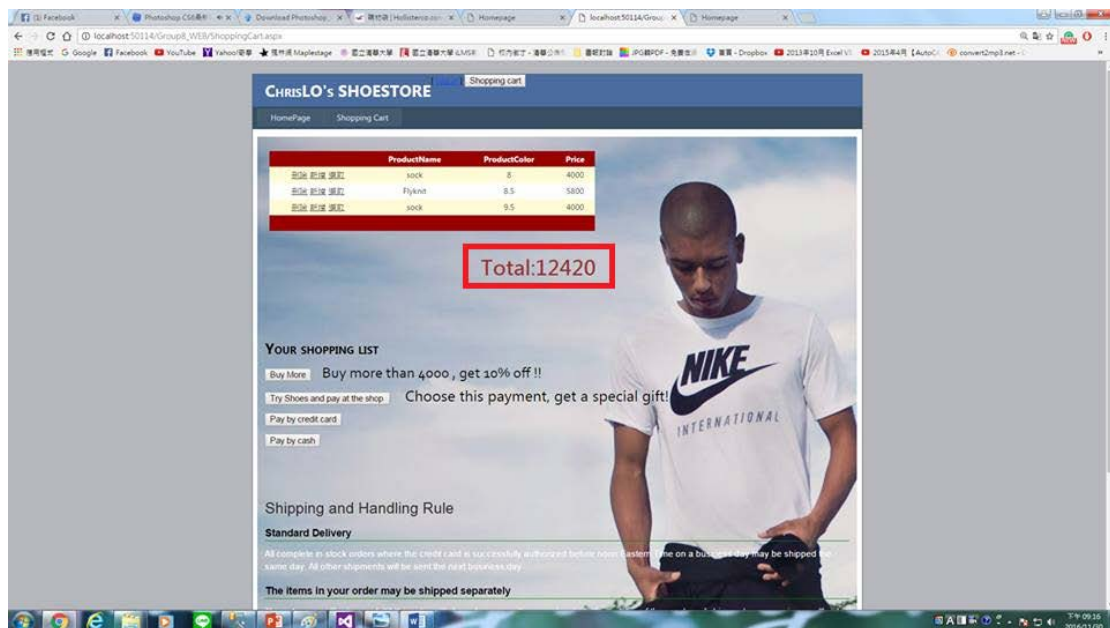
(1) Facebook | Photoshop CS6 | Download Photoshop | Hollisterco.com | Homepage | localhost:50114/Group | Homepage

localhost:50114/Group8_WEB/ShoppingCart.aspx

應用程式 Google Facebook YouTube Yahoo!奇摩 Maplestage Dropbox convert2mp3.net

ChrisLO's SHOESTORE

Shopping cart

HomePage Shopping Cart

| | ProductName | ProductColor | Price |
|---|---|---|---|
| 刪除 新增 選取 | sock | 8 | 4000 |
| 刪除 新增 選取 | Flyknit | 8.5 | 5800 |
| 刪除 新增 選取 | sock | 9.5 | 4000 |

Total:12420

Your shopping list

Buy More Buy more than 4000 , get 10% off !!

Try Shoes and pay at the shop Choose this payment, get a special gift!

Pay by credit card

Pay by cash

NIKE INTERNATIONAL

Shipping and Handling Rule

Standard Delivery

All complete in-stock orders where the credit card is successfully authorized before noon Eastern Time on a business day may be shipped the same day. All other shipments will be sent the next business day.

The items in your order may be shipped separately

下午 09:16